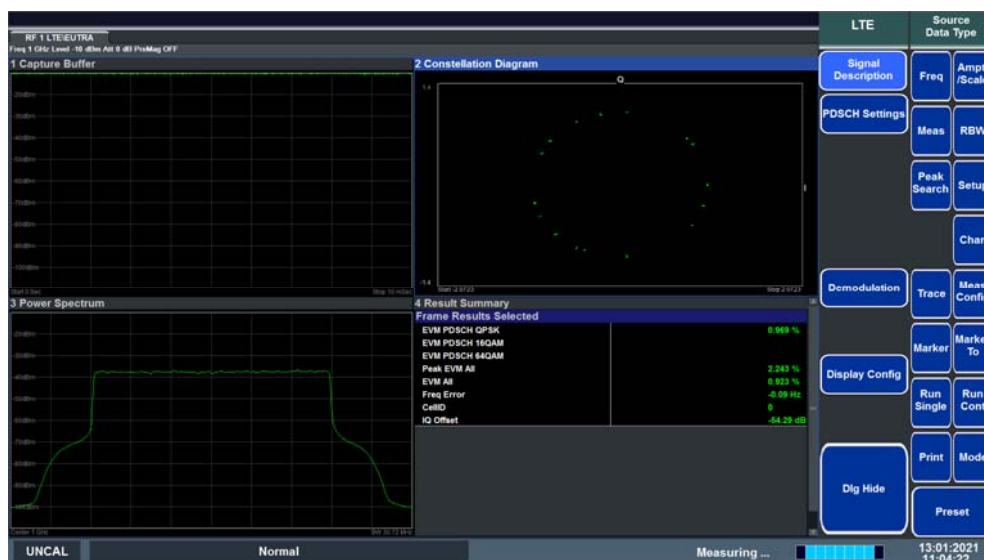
RF 1 LTE\EUTRA
Freq 1 GHz Level -10 dBm Att 0 dB PreMag OFF

1 Capture Buffer

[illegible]

2 Constellation Diagram
Q
1.4
-1.4
I

3 Power Spectrum

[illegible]

4 Result Summary
Frame Results Selected

| | |
|---|---|
| EVM PDSCH QPSK | 0.969 % |
| EVM PDSCH 16QAM | |
| EVM PDSCH 64QAM | |
| Peak EVM All | 2.243 % |
| EVM All | 0.923 % |
| Freq Error | -0.09 Hz |
| CellID | 0 |
| IQ Offset | -54.29 dB |

LTE
Signal Description
PDSCH Settings
Demodulation
Display Config
Dlg Hide

Source Data Type
Freq
Ampt /Scal
Meas
RBW
Peak Search
Setu
Char
Trace
Meas Confi
Marker
Marke To
Run Single
Run Cont
Print
Mode
Preset

UNCAL
Normal
Measuring ...
13:01:2021 11:04:22